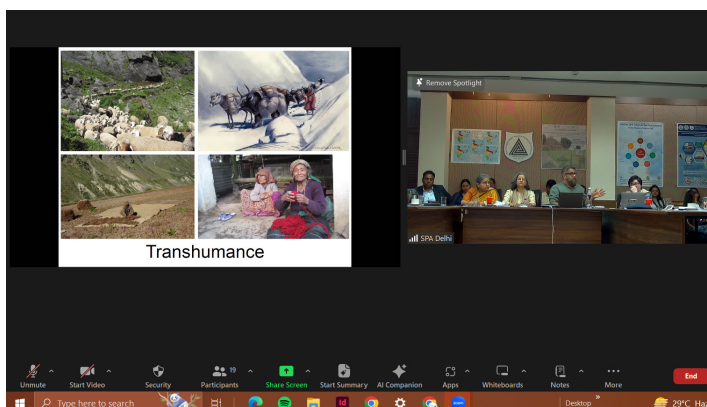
Transhumance

Remove Spotlight

SPA Delhi

Unmute

Start Video

Security

19

Participants

Share Screen

Start Summary

AI Companion

Apps

Whiteboards

Notes

More

End

Type here to search

Desktop

29°C Haz